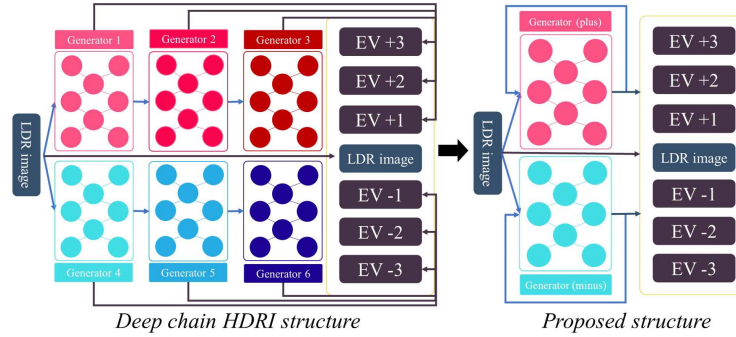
Generator 1
Generator 2
Generator 3
LDR image
EV +3
EV +2
EV +1
LDR image
EV -1
EV -2
EV -3
Generator 4
Generator 5
Generator 6
Deep chain HDRI structure

Generator (plus)
LDR image
EV +3
EV +2
EV +1
LDR image
EV -1
EV -2
EV -3
Generator (minus)
Proposed structure